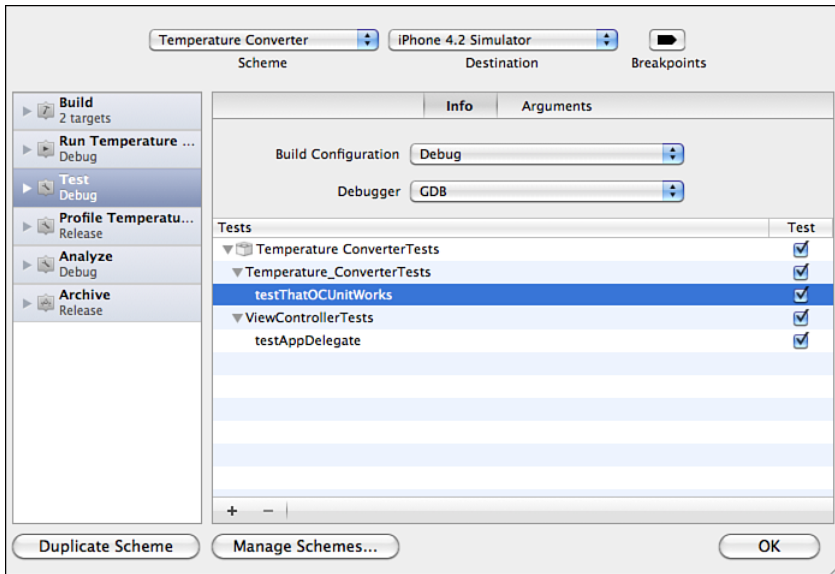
Temperature Converter
Scheme

iPhone 4.2 Simulator
Destination

Breakpoints

Build
2 targets

Run Temperature ...
Debug

Test
Debug

Profile Temperatu...
Release

Analyze
Debug

Archive
Release

Info

Arguments

Build Configuration Debug

Debugger GDB

| Tests | Test |
|---|---|
| Temperature ConverterTests | ☑ |
| Temperature_ConverterTests | ☑ |
| testThatOCUnitWorks | ☑ |
| ViewControllerTests | ☑ |
| testAppDelegate | ☑ |

+ −

Duplicate Scheme

Manage Schemes...

OK